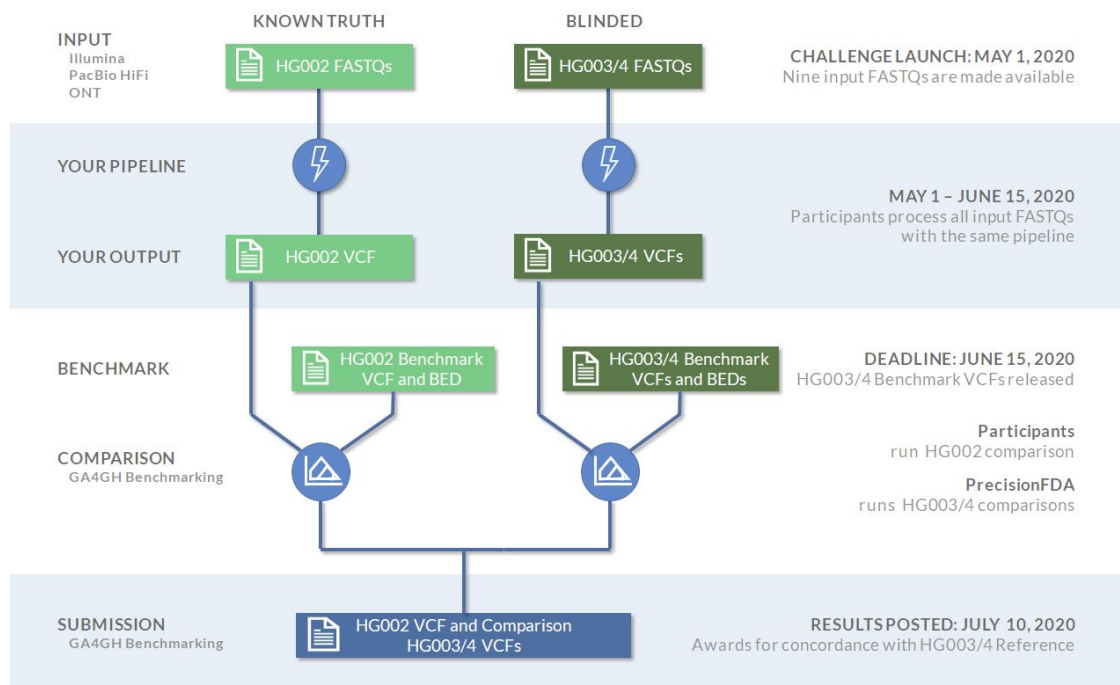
KNOWN TRUTH

BLINDED

INPUT
Illumina
PacBio HiFi
ONT

HG002 FASTQs

HG003/4 FASTQs

CHALLENGE LAUNCH: MAY 1, 2020
Nine input FASTQs are made available

YOUR PIPELINE

MAY 1 – JUNE 15, 2020
Participants process all input FASTQs with the same pipeline

YOUR OUTPUT

HG002 VCF

HG003/4 VCFs

BENCHMARK

HG002 Benchmark VCF and BED

HG003/4 Benchmark VCFs and BEDs

DEADLINE: JUNE 15, 2020
HG003/4 Benchmark VCFs released

COMPARISON
GA4GH Benchmarking

Participants
run HG002 comparison

PrecisionFDA
runs HG003/4 comparisons

SUBMISSION
GA4GH Benchmarking

HG002 VCF and Comparison
HG003/4 VCFs

RESULTS POSTED: JULY 10, 2020
Awards for concordance with HG003/4 Reference